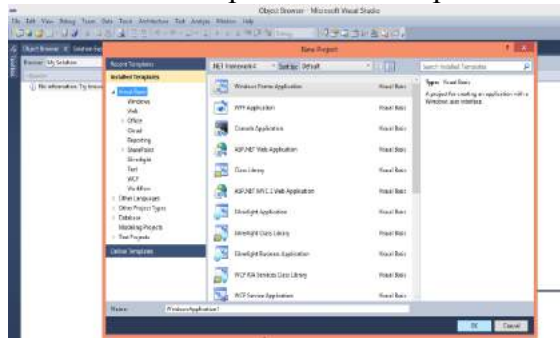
Object Browser - Microsoft Visual Studio

File Edit View Debug Team Data Tools Architecture Test Analyze Window Help

Object Browser Solution Explorer

Browse: My Solution

No information: Try browsing

New Project

Recent Templates

Installed Templates

Visual Basic

Windows

Web

Office

Cloud

Reporting

SharePoint

Silverlight

Test

WCF

Workflow

Other Languages

Other Project Types

Database

Modeling Projects

Test Projects

Online Templates

.NET Framework 4

Sort by: Default

Search Installed Templates

| | |
|---|---|
| Windows Forms Application | Visual Basic |
| WPF Application | Visual Basic |
| Console Application | Visual Basic |
| ASP.NET Web Application | Visual Basic |
| Class Library | Visual Basic |
| ASP.NET MVC 2 Web Application | Visual Basic |
| Silverlight Application | Visual Basic |
| Silverlight Class Library | Visual Basic |
| Silverlight Business Application | Visual Basic |
| WCF RIA Services Class Library | Visual Basic |
| WCF Service Application | Visual Basic |

Type: Visual Basic

A project for creating an application with a Windows user interface

Name: WindowsApplication1

OK

Cancel